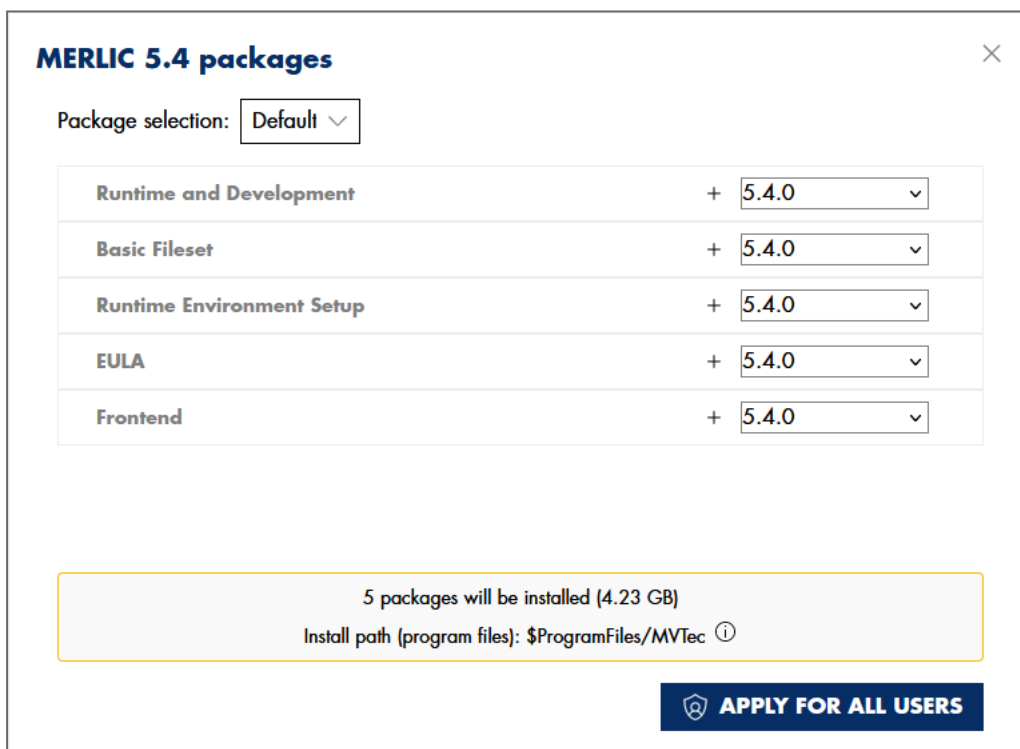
MERLIC 5.4 packages

×

Package selection: Default

| | | |
|---|---|---|
| Runtime and Development | + | 5.4.0 |
| Basic Fileset | + | 5.4.0 |
| Runtime Environment Setup | + | 5.4.0 |
| EULA | + | 5.4.0 |
| Frontend | + | 5.4.0 |

5 packages will be installed (4.23 GB)

Install path (program files): $ProgramFiles/MVTec ⓘ

APPLY FOR ALL USERS